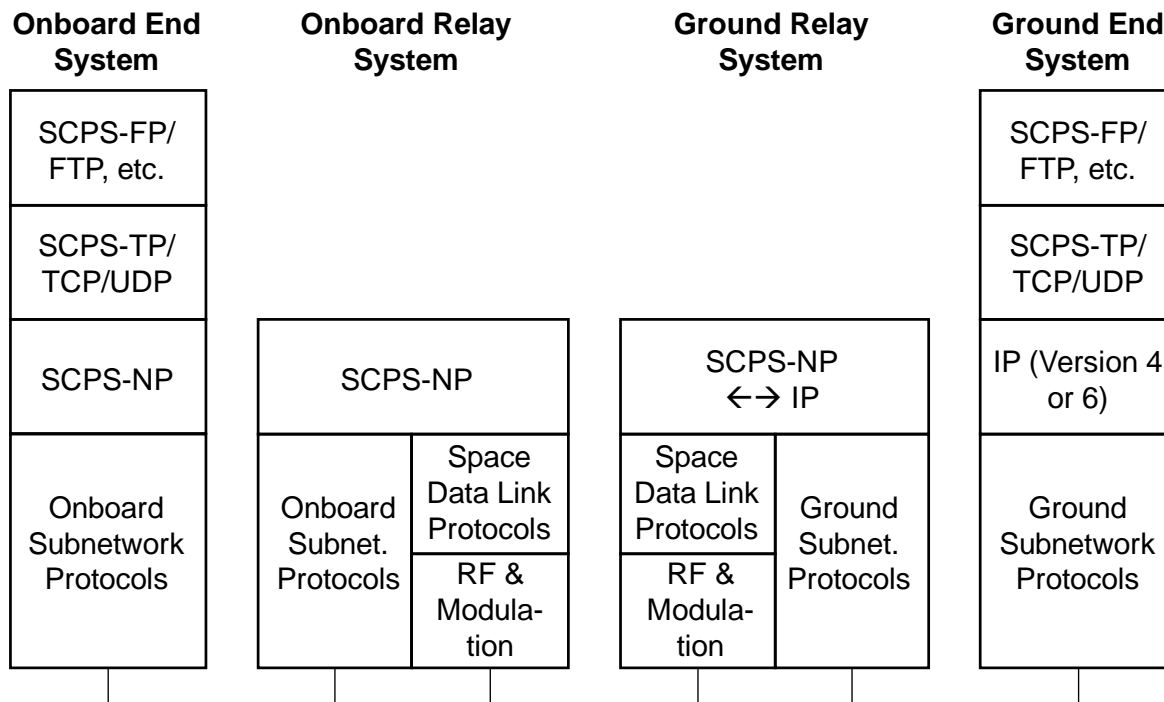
Onboard End System

SCPS-FP/ FTP, etc.

SCPS-TP/ TCP/UDP

SCPS-NP

Onboard Subnetwork Protocols

Onboard Relay System

SCPS-NP

Onboard Subnet. Protocols

Space Data Link Protocols

RF & Modulation

Ground Relay System

SCPS-NP $\leftarrow\rightarrow$ IP

Space Data Link Protocols

RF & Modulation

Ground Subnet. Protocols

Ground End System

SCPS-FP/ FTP, etc.

SCPS-TP/ TCP/UDP

IP (Version 4 or 6)

Ground Subnetwork Protocols